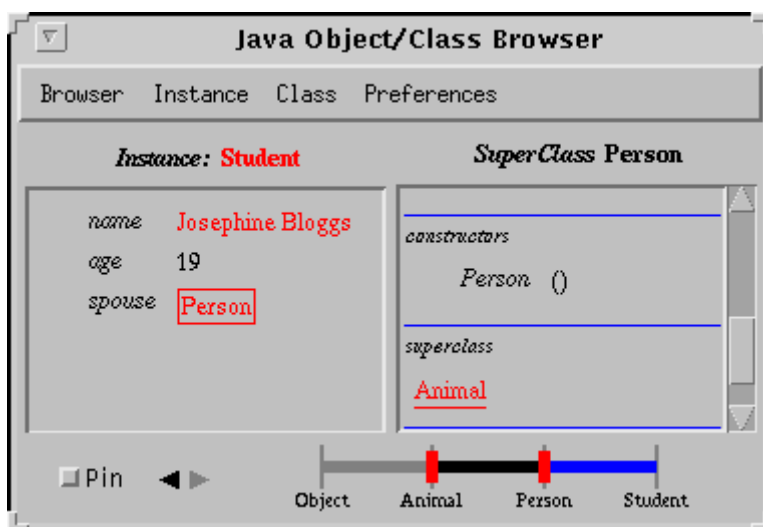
Java Object/Class Browser

Browser Instance Class Preferences

Instance: Student

SuperClass Person

name Josephine Bloggs
age 19
spouse Person

constructors
Person ()

superclass
Animal

Pin

Object Animal Person Student